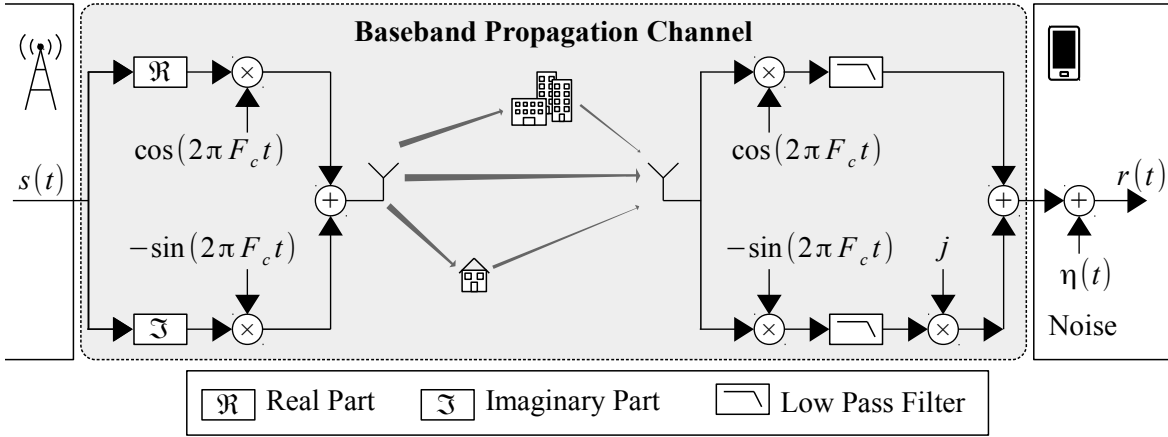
Baseband Propagation Channel

$\Re$

$\cos(2\pi F_c t)$

$s(t)$

$-\sin(2\pi F_c t)$

$\Im$

$\cos(2\pi F_c t)$

$-\sin(2\pi F_c t)$

$j$

$r(t)$

$\eta(t)$

Noise

$\Re$ Real Part $\Im$ Imaginary Part Low Pass Filter